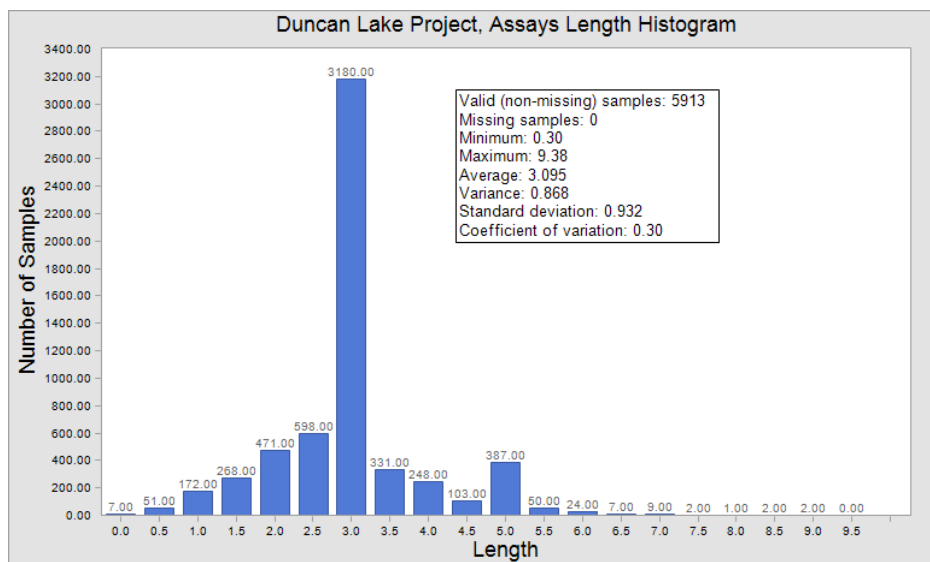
Duncan Lake Project, Assays Length Histogram

Valid (non-missing) samples: 5913
Missing samples: 0
Minimum: 0.30
Maximum: 9.38
Average: 3.095
Variance: 0.868
Standard deviation: 0.932
Coefficient of variation: 0.30

Number of Samples

3400.00
3200.00
3000.00
2800.00
2600.00
2400.00
2200.00
2000.00
1800.00
1600.00
1400.00
1200.00
1000.00
800.00
600.00
400.00
200.00
0.00

7.00 51.00 172.00 268.00 471.00 598.00 3180.00 331.00 248.00 103.00 387.00 50.00 24.00 7.00 9.00 2.00 1.00 2.00 2.00 0.00

0.0 0.5 1.0 1.5 2.0 2.5 3.0 3.5 4.0 4.5 5.0 5.5 6.0 6.5 7.0 7.5 8.0 8.5 9.0 9.5

Length